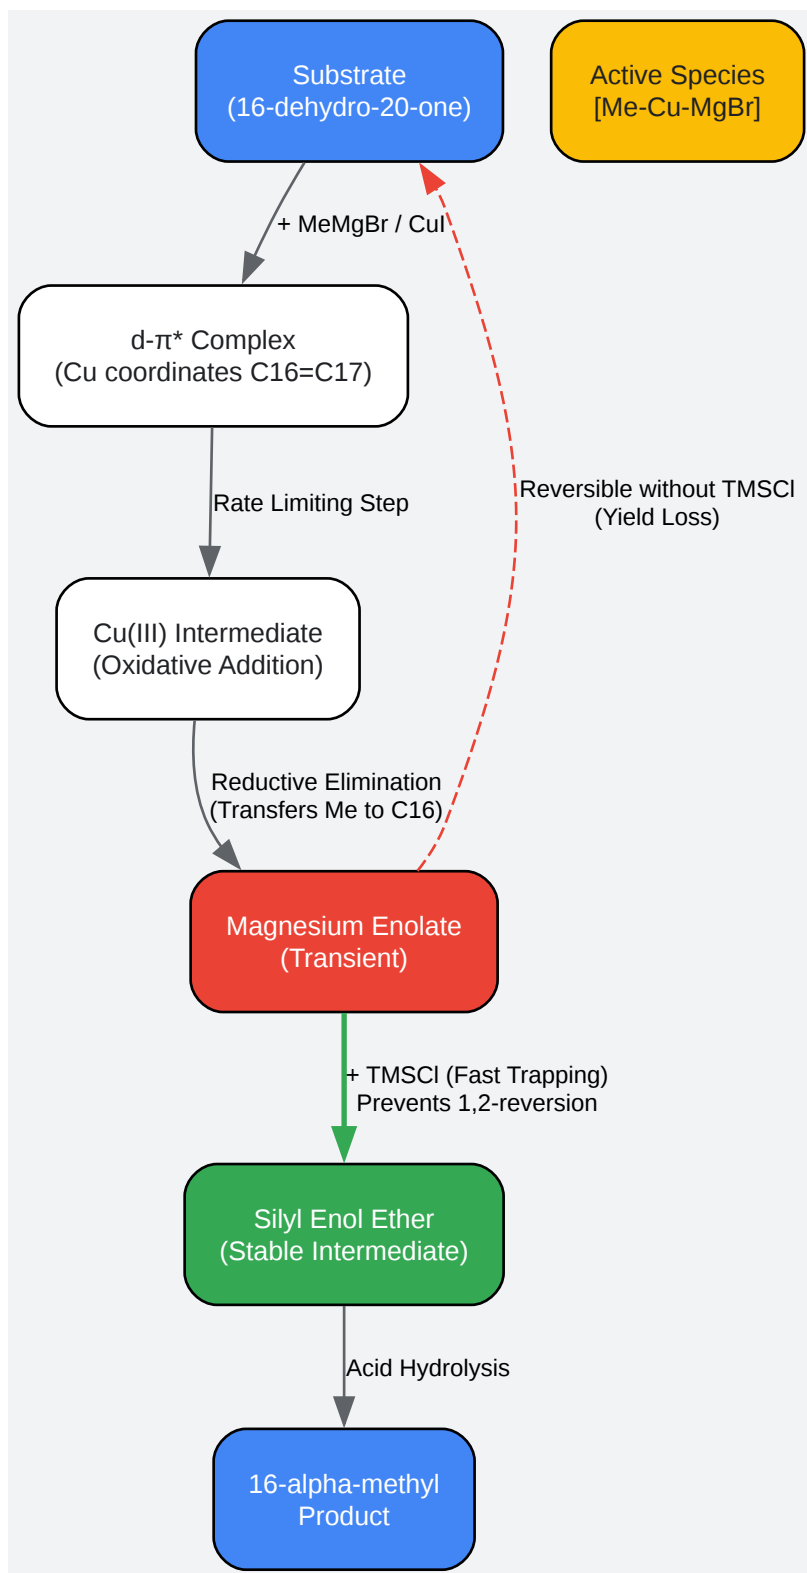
Substrate
(16-dehydro-20-one)

Active Species
[Me-Cu-MgBr]

+ MeMgBr / CuI

d-π* Complex
(Cu coordinates C16=C17)

Rate Limiting Step

Reversible without TMSCl
(Yield Loss)

Cu(III) Intermediate
(Oxidative Addition)

Reductive Elimination
(Transfers Me to C16)

Magnesium Enolate
(Transient)

+ TMSCl (Fast Trapping)
Prevents 1,2-reversion

Silyl Enol Ether
(Stable Intermediate)

Acid Hydrolysis

16-alpha-methyl
Product